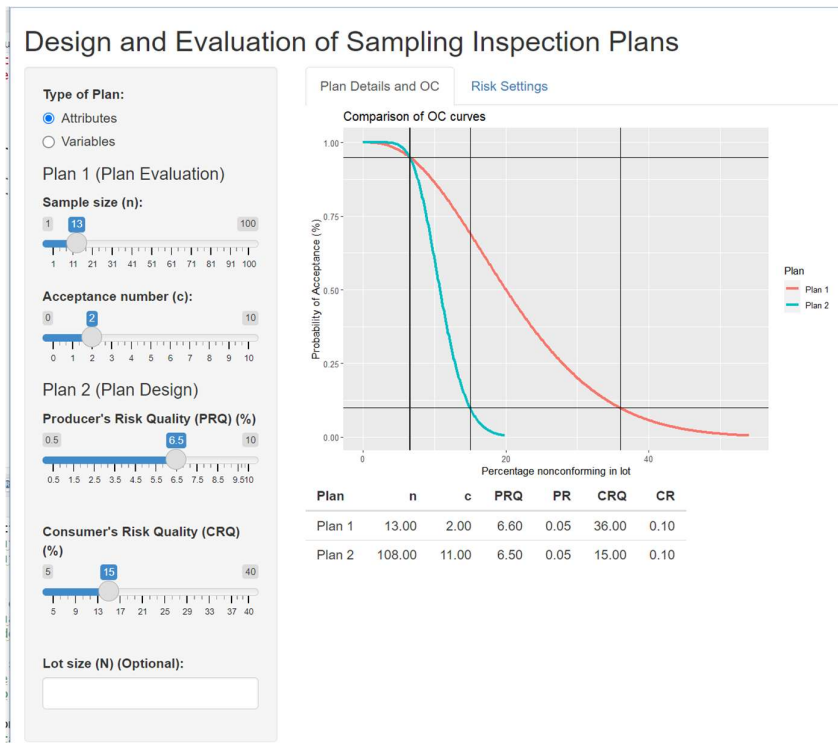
Design and Evaluation of Sampling Inspection Plans

Type of Plan:
Attributes
Variables

Plan 1 (Plan Evaluation)

Sample size (n):
1 13 100
1 11 21 31 41 51 61 71 81 91 100

Acceptance number (c):
0 2 10
0 1 2 3 4 5 6 7 8 9 10

Plan 2 (Plan Design)

Producer's Risk Quality (PRQ) (%)
0.5 6.5 10
0.5 1.5 2.5 3.5 4.5 5.5 6.5 7.5 8.5 9.510

Consumer's Risk Quality (CRQ) (%)
5 15 40
5 9 13 17 21 25 29 33 37 40

Lot size (N) (Optional):

Plan Details and OC | Risk Settings

Comparison of OC curves

1.00
0.75
0.50
0.25
0.00
Probability of Acceptance (%)
0 20 40
Percentage nonconforming in lot

Plan
Plan 1
Plan 2

| Plan | n | c | PRQ | PR | CRQ | CR |
|---|---|---|---|---|---|---|
| Plan 1 | 13.00 | 2.00 | 6.60 | 0.05 | 36.00 | 0.10 |
| Plan 2 | 108.00 | 11.00 | 6.50 | 0.05 | 15.00 | 0.10 |